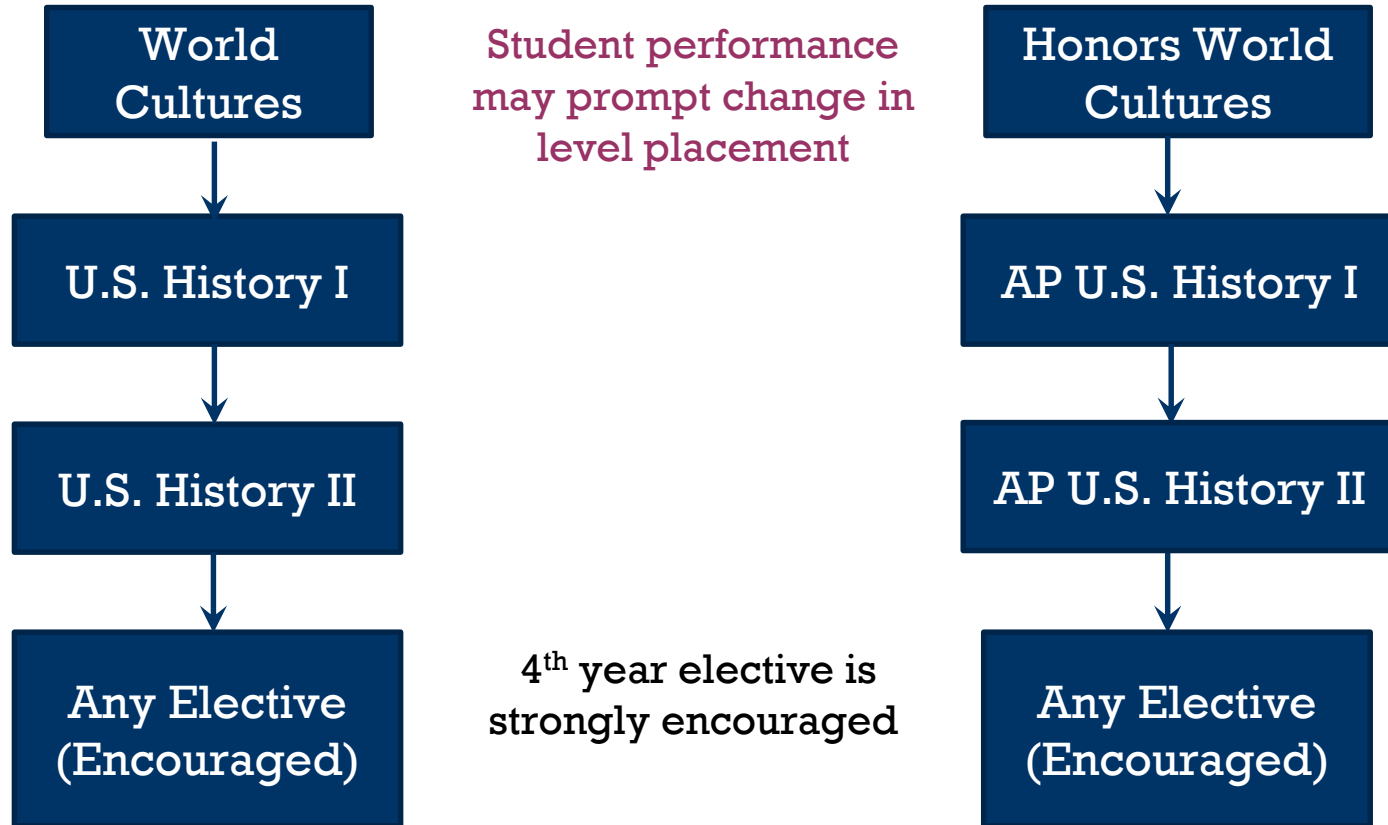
World Cultures

Student performance may prompt change in level placement

Honors World Cultures

U.S. History I

AP U.S. History I

U.S. History II

AP U.S. History II

Any Elective (Encouraged)

$4^{th}$ year elective is strongly encouraged

Any Elective (Encouraged)